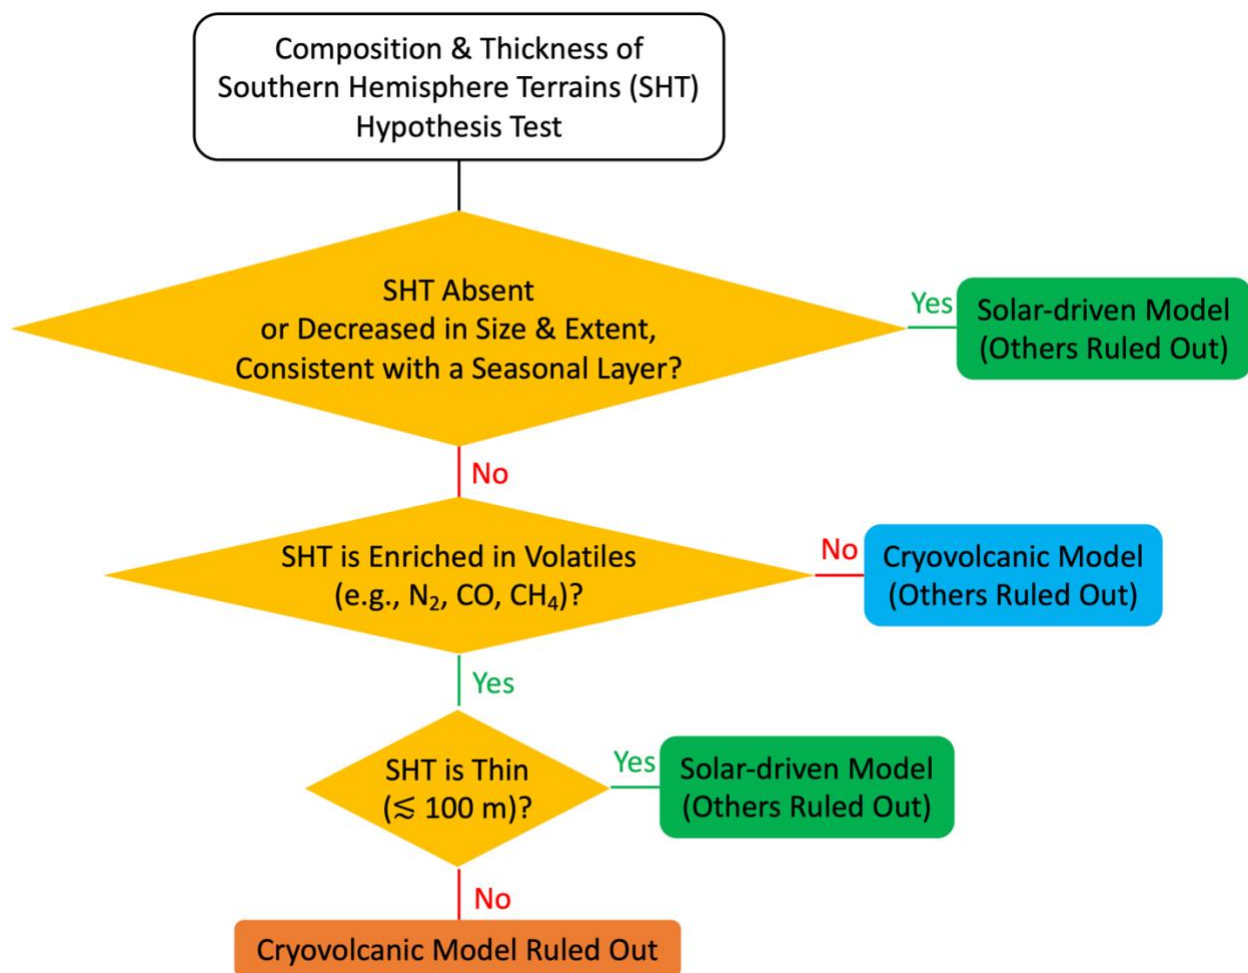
Composition & Thickness of Southern Hemisphere Terrains (SHT) Hypothesis Test

SHT Absent or Decreased in Size & Extent, Consistent with a Seasonal Layer?

Yes

Solar-driven Model (Others Ruled Out)

No

SHT is Enriched in Volatiles (e.g., $N_2$, CO, $CH_4$)?

No

Cryovolcanic Model (Others Ruled Out)

Yes

SHT is Thin ($\lesssim$ 100 m)?

Yes

Solar-driven Model (Others Ruled Out)

No

Cryovolcanic Model Ruled Out